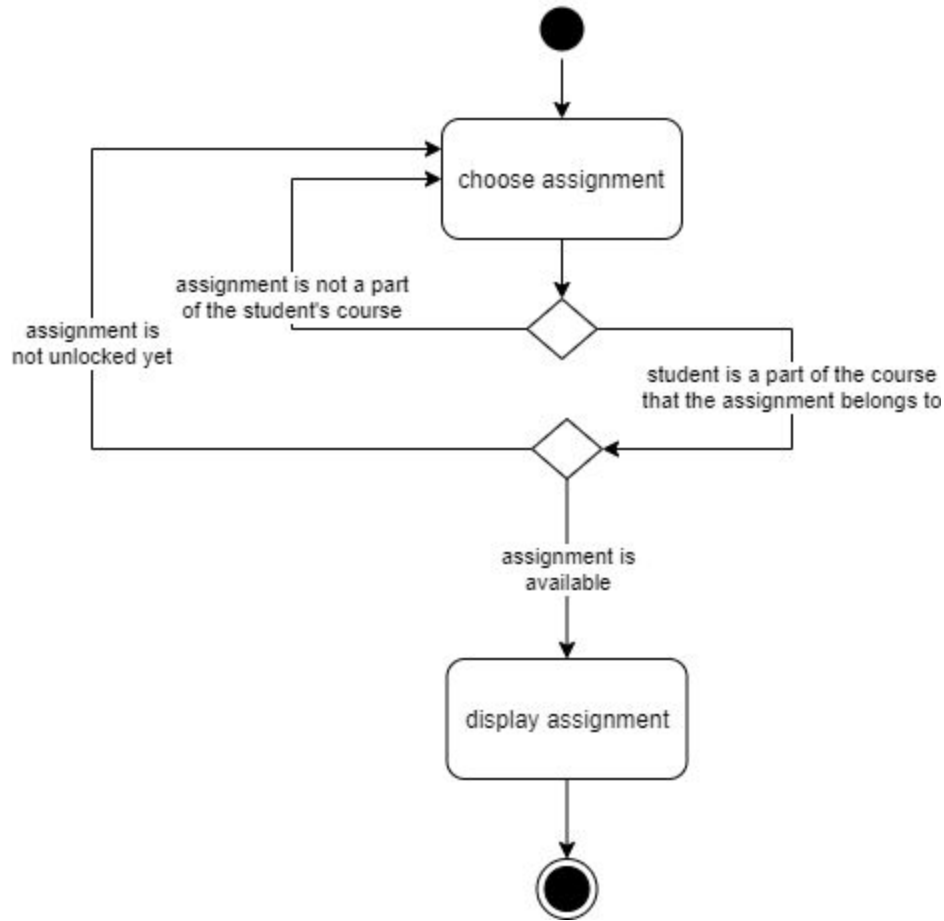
choose assignment

assignment is not a part of the student's course

assignment is not unlocked yet

student is a part of the course that the assignment belongs to

assignment is available

display assignment